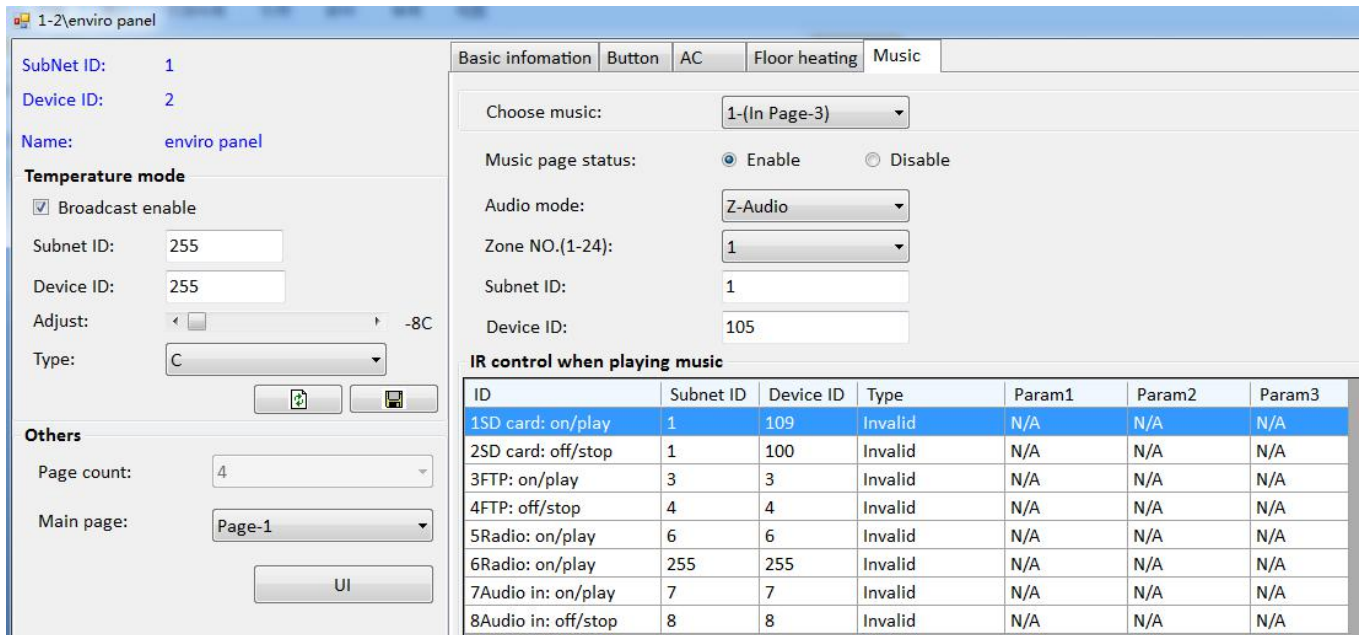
1-2\enviro panel

SubNet ID: 1
Device ID: 2
Name: enviro panel

Temperature mode
Broadcast enable
Subnet ID: 255
Device ID: 255
Adjust: -8C
Type: C

Others
Page count: 4
Main page: Page-1
UI

Basic infomation | Button | AC | Floor heating | Music

Choose music: 1-(In Page-3)
Music page status: Enable Disable
Audio mode: Z-Audio
Zone NO.(1-24): 1
Subnet ID: 1
Device ID: 105

IR control when playing music

| ID | Subnet ID | Device ID | Type | Param1 | Param2 | Param3 |
|---|---|---|---|---|---|---|
| 1SD card: on/play | 1 | 109 | Invalid | N/A | N/A | N/A |
| 2SD card: off/stop | 1 | 100 | Invalid | N/A | N/A | N/A |
| 3FTP: on/play | 3 | 3 | Invalid | N/A | N/A | N/A |
| 4FTP: off/stop | 4 | 4 | Invalid | N/A | N/A | N/A |
| 5Radio: on/play | 6 | 6 | Invalid | N/A | N/A | N/A |
| 6Radio: on/play | 255 | 255 | Invalid | N/A | N/A | N/A |
| 7Audio in: on/play | 7 | 7 | Invalid | N/A | N/A | N/A |
| 8Audio in: off/stop | 8 | 8 | Invalid | N/A | N/A | N/A |